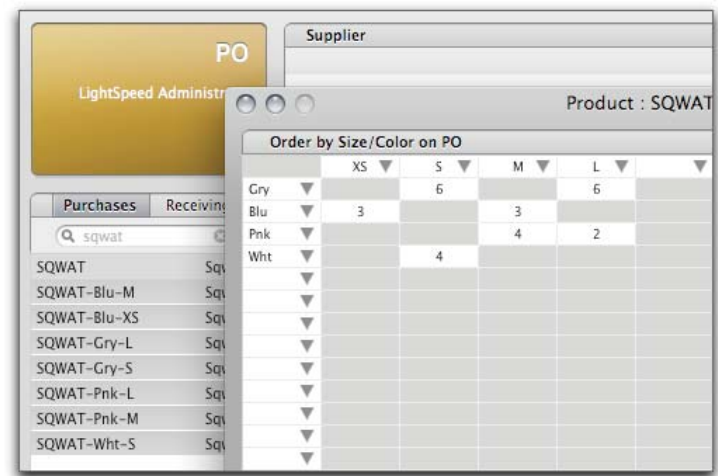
PO

LightSpeed Administr

Supplier

Product : SQWAT

Order by Size/Color on PO

| | XS | S | M | L | |
|---|---|---|---|---|---|
| Gry | | 6 | | 6 | |
| Blu | 3 | | 3 | | |
| Pnk | | | 4 | 2 | |
| Wht | | 4 | | | |

Purchases Receivin

sqwat

| | |
|---|---|
| SQWAT | Sq |
| SQWAT-Blu-M | Sq |
| SQWAT-Blu-XS | Sq |
| SQWAT-Gry-L | Sq |
| SQWAT-Gry-S | Sq |
| SQWAT-Pnk-L | Sq |
| SQWAT-Pnk-M | Sq |
| SQWAT-Wht-S | Sq |